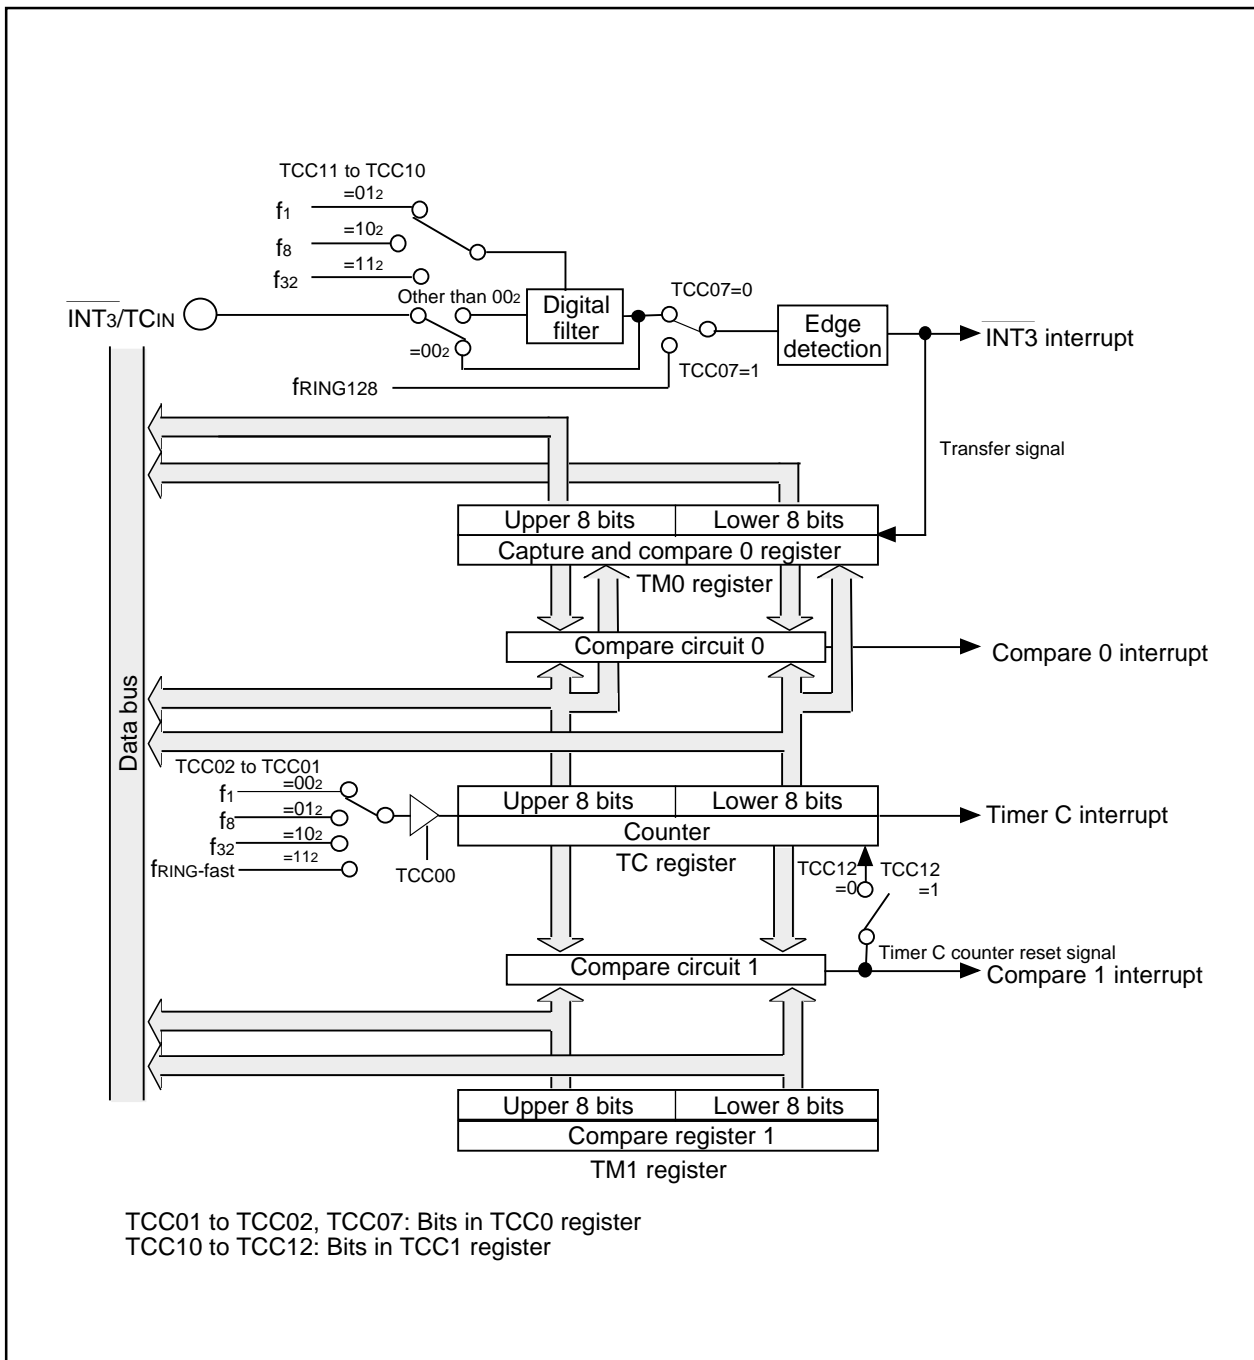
TCC11 to TCC10
$=01_2$
$f_1$
$=10_2$
$f_8$
$=11_2$
$f_{32}$
Other than $00_2$
$\overline{INT_3}/TC_{IN}$
Digital filter
TCC07=0
Edge detection
$\overline{INT3}$ interrupt
$=00_2$
$f_{RING128}$
TCC07=1
Transfer signal
Upper 8 bits
Lower 8 bits
Capture and compare 0 register
TM0 register
Compare circuit 0
Compare 0 interrupt
Data bus
TCC02 to TCC01
$=00_2$
$f_1$
$=01_2$
$f_8$
$=10_2$
$f_{32}$
$=11_2$
$f_{RING-fast}$
TCC00
Upper 8 bits
Lower 8 bits
Counter
TC register
Timer C interrupt
TCC12 =0
TCC12 =1
Timer C counter reset signal
Compare circuit 1
Compare 1 interrupt
Upper 8 bits
Lower 8 bits
Compare register 1
TM1 register

TCC01 to TCC02, TCC07: Bits in TCC0 register
TCC10 to TCC12: Bits in TCC1 register